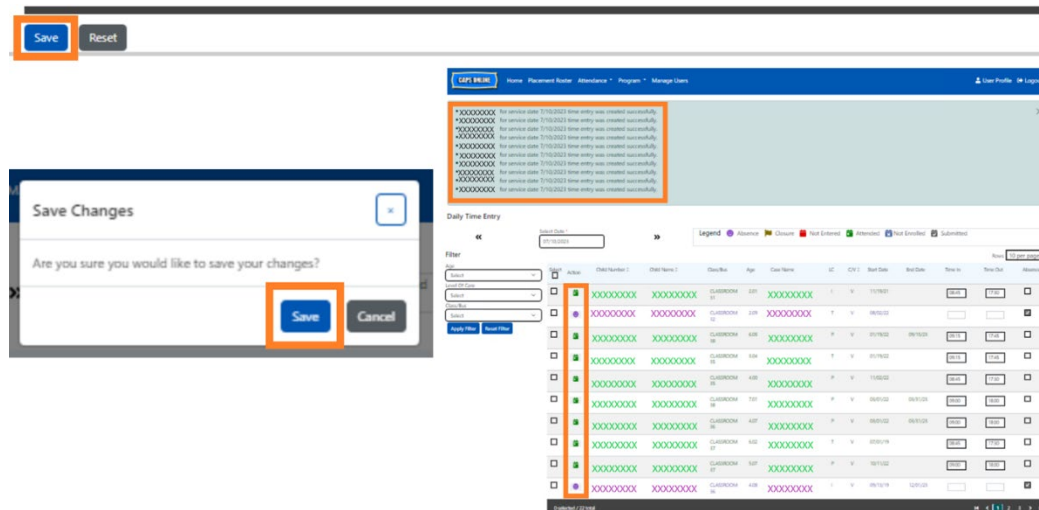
Save Reset

Save Changes

×

Are you sure you would like to save your changes?

Save Cancel

CAPS ONLINE Home Placement Roster Attendance Program Manage Users User Profile Logo

XXXXXXXX for service date 7/10/2023 time entry was created successfully.
XXXXXXXX for service date 7/10/2023 time entry was created successfully.
XXXXXXXX for service date 7/10/2023 time entry was created successfully.
XXXXXXXX for service date 7/10/2023 time entry was created successfully.
XXXXXXXX for service date 7/10/2023 time entry was created successfully.
XXXXXXXX for service date 7/10/2023 time entry was created successfully.
XXXXXXXX for service date 7/10/2023 time entry was created successfully.
XXXXXXXX for service date 7/10/2023 time entry was created successfully.
XXXXXXXX for service date 7/10/2023 time entry was created successfully.
XXXXXXXX for service date 7/10/2023 time entry was created successfully.

Daily Time Entry

« Select Date 07/10/2023 »

Legend Absence Closure Not Entered Attended Not Enrolled Submitted

Filter

Age Select
Level Of Care Select
Class/Bus Select

Apply Filter Reset Filter

Rows 10 per page

| Select | Action | Child Number | Child Name | Class/Bus | Age | Case Name | LC | CV | Start Date | End Date | Time In | Time Out | Absence |
|---|---|---|---|---|---|---|---|---|---|---|---|---|---|
| | | XXXXXXXX | XXXXXXXX | CLASSROOM | | XXXXXXXX | | | | | | | |
| | | XXXXXXXX | XXXXXXXX | CLASSROOM | | XXXXXXXX | | | | | | | |
| | | XXXXXXXX | XXXXXXXX | CLASSROOM | | XXXXXXXX | | | | | | | |
| | | XXXXXXXX | XXXXXXXX | CLASSROOM | | XXXXXXXX | | | | | | | |
| | | XXXXXXXX | XXXXXXXX | CLASSROOM | | XXXXXXXX | | | | | | | |
| | | XXXXXXXX | XXXXXXXX | CLASSROOM | | XXXXXXXX | | | | | | | |
| | | XXXXXXXX | XXXXXXXX | CLASSROOM | | XXXXXXXX | | | | | | | |
| | | XXXXXXXX | XXXXXXXX | CLASSROOM | | XXXXXXXX | | | | | | | |
| | | XXXXXXXX | XXXXXXXX | CLASSROOM | | XXXXXXXX | | | | | | | |
| | | XXXXXXXX | XXXXXXXX | CLASSROOM | | XXXXXXXX | | | | | | | |

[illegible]